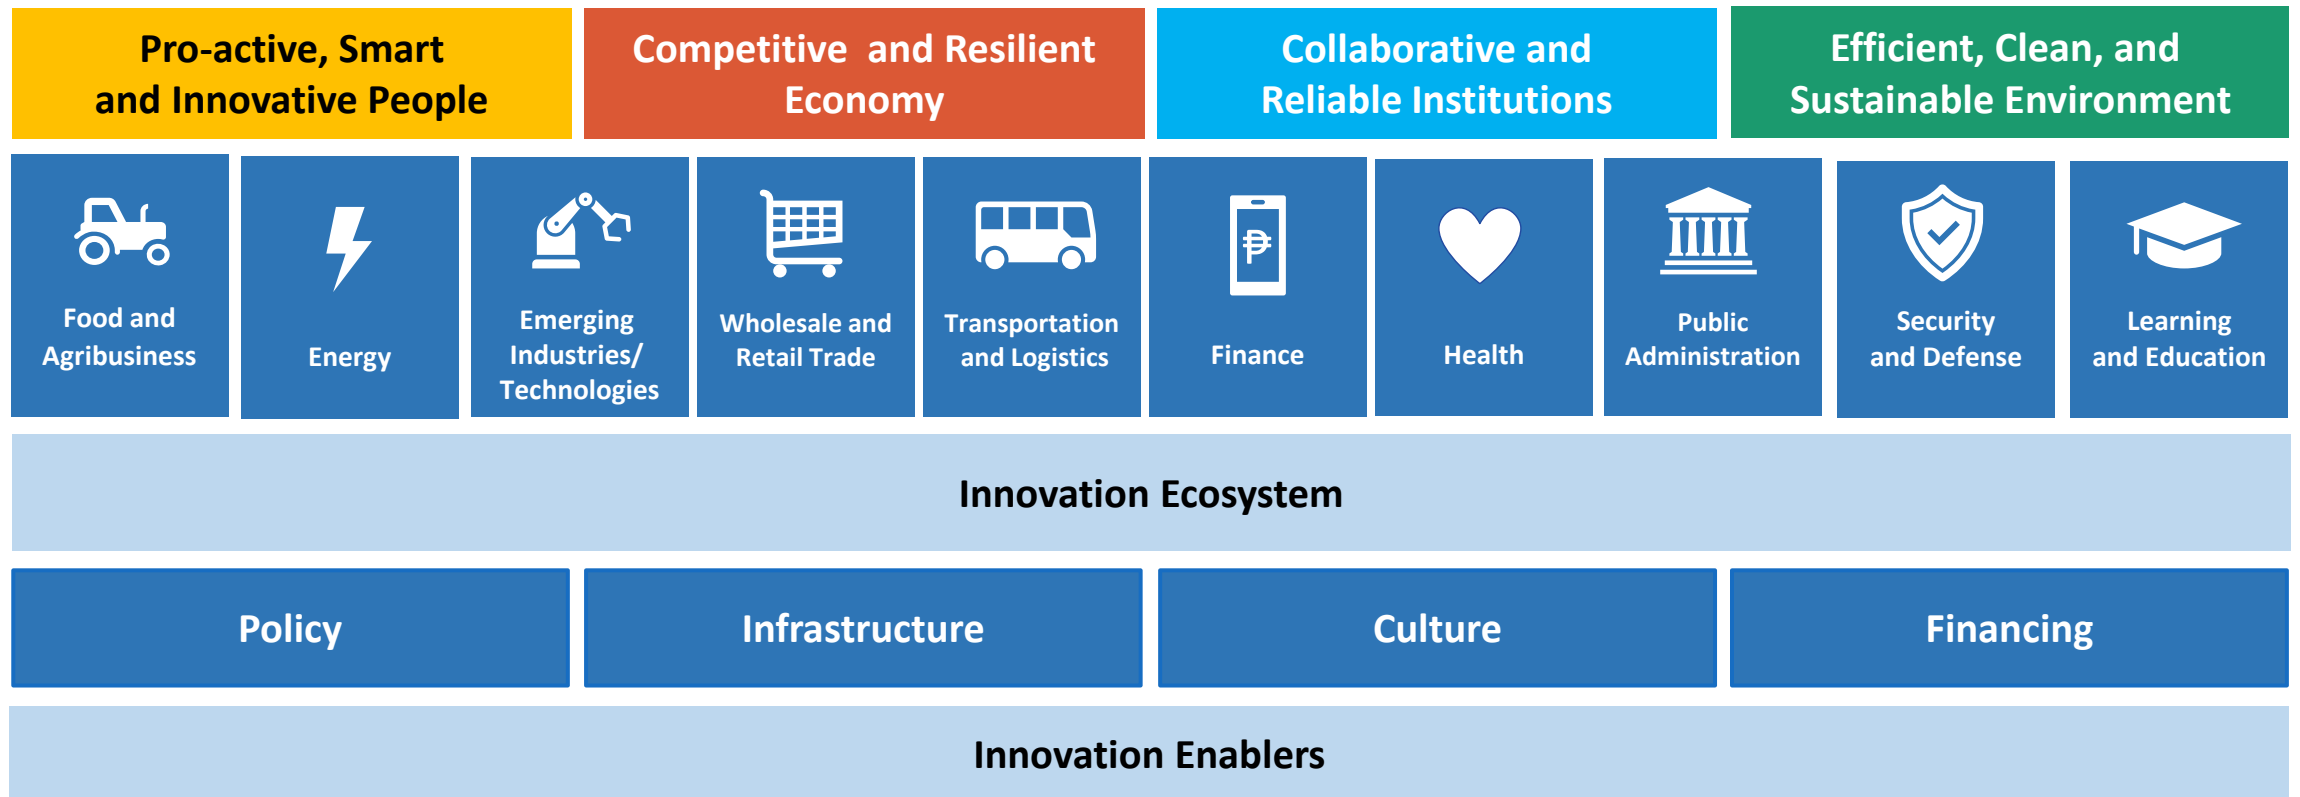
Pro-active, Smart and Innovative People

Competitive and Resilient Economy

Collaborative and Reliable Institutions

Efficient, Clean, and Sustainable Environment

Food and Agribusiness

Energy

Emerging Industries/ Technologies

Wholesale and Retail Trade

Transportation and Logistics

₱

Finance

Health

Public Administration

Security and Defense

Learning and Education

Innovation Ecosystem

Policy

Infrastructure

Culture

Financing

Innovation Enablers